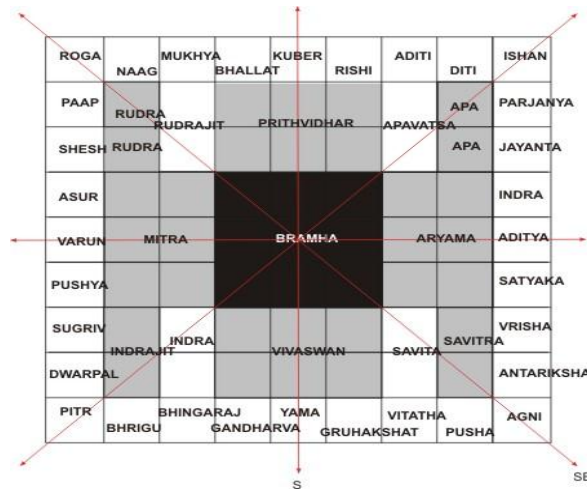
ROGA
NAAG
MUKHYA
BHALLAT
KUBER
RISHI
ADITI
DITI
ISHAN

PAAP
RUDRA
RUDRAJIT
PRITHVIDHAR
APAVATSA
APA
PARJANYA

SHESH
RUDRA
APA
JAYANTA

ASUR
INDRA

VARUN
MITRA
BRAMHA
ARYAMA
ADITYA

PUSHYA
SATYAKA

SUGRIV
INDRAJIT
INDRA
VIVASWAN
SAVITA
SAVITRA
VRISHA

DWARPAL
ANTARIKSHA

PITR
BHRIGU
BHINGARAJ
GANDHARVA
YAMA
GRUHAKSHAT
VITATHA
PUSHA
AGNI

S
SE